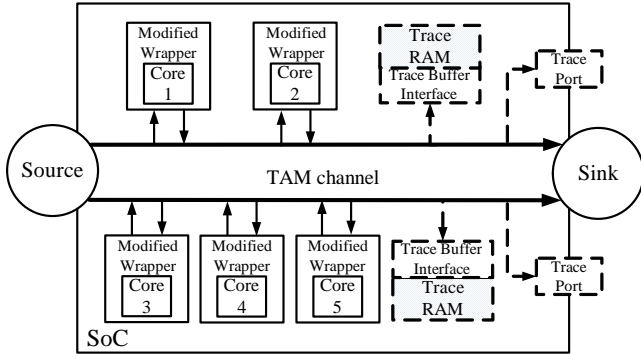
Modified Wrapper
Core 1

Modified Wrapper
Core 2

Trace RAM
Trace Buffer Interface

Trace Port

Source

TAM channel

Sink

Modified Wrapper
Core 3

Modified Wrapper
Core 4

Modified Wrapper
Core 5

Trace Buffer Interface
Trace RAM

Trace Port

SoC